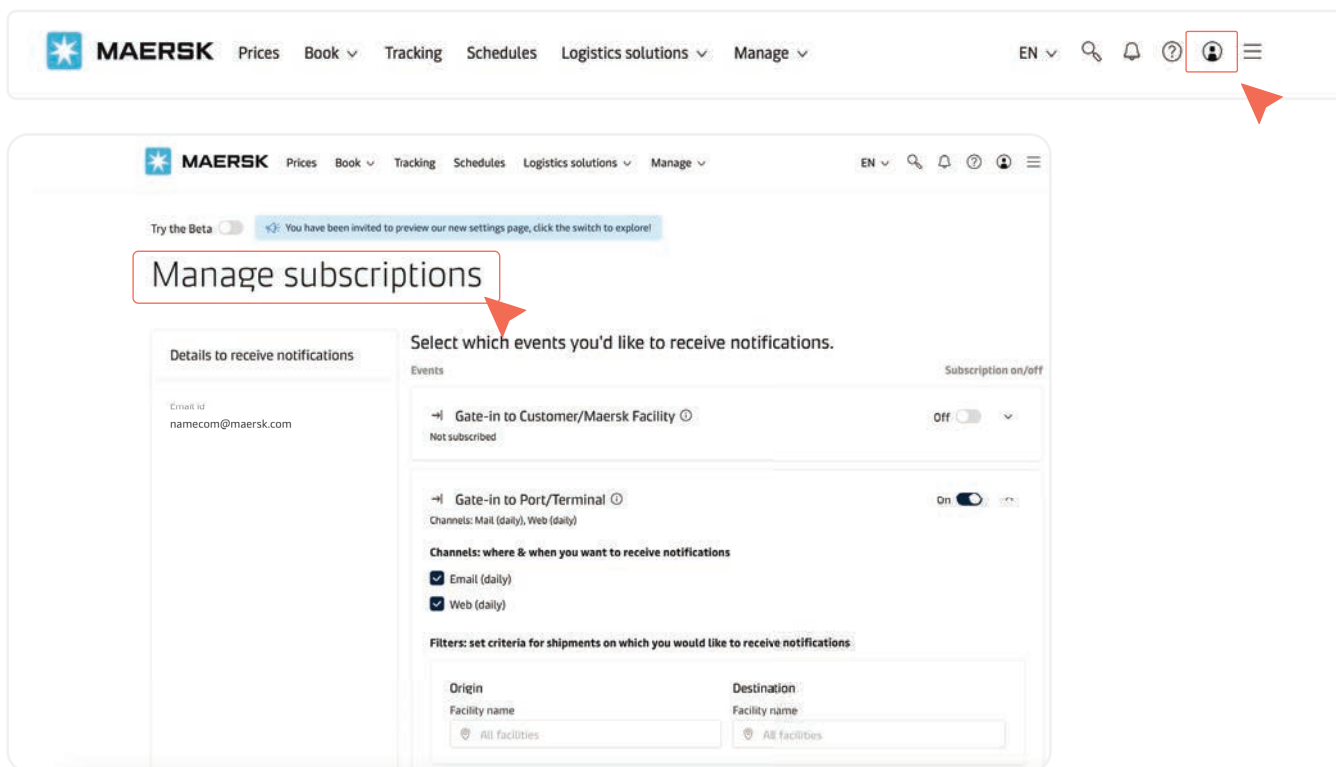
MAERSK Prices Book Tracking Schedules Logistics solutions Manage EN

MAERSK Prices Book Tracking Schedules Logistics solutions Manage EN

Try the Beta You have been invited to preview our new settings page, click the switch to explore!

Manage subscriptions

Details to receive notifications

Email id
namecom@maersk.com

Select which events you'd like to receive notifications.

Events

Subscription on/off

Gate-in to Customer/Maersk Facility
Not subscribed

Off

Gate-in to Port/Terminal
Channels: Mail (daily), Web (daily)

On

Channels: where & when you want to receive notifications

Email (daily)

Web (daily)

Filters: set criteria for shipments on which you would like to receive notifications

Origin
Facility name
All facilities

Destination
Facility name
All facilities